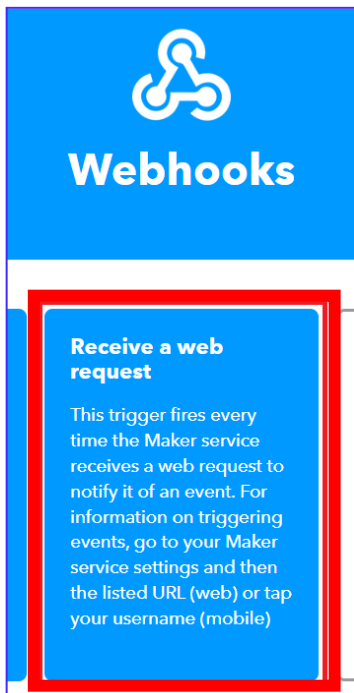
Webhooks

Receive a web request

This trigger fires every time the Maker service receives a web request to notify it of an event. For information on triggering events, go to your Maker service settings and then the listed URL (web) or tap your username (mobile)